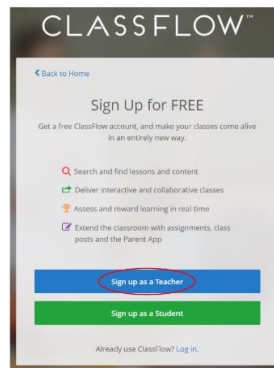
CLASSFLOW™

< Back to Home

Sign Up for FREE

Get a free ClassFlow account, and make your classes come alive in an entirely new way.

Search and find lessons and content

Deliver interactive and collaborative classes

Assess and reward learning in real time

Extend the classroom with assignments, class posts and the Parent App

Sign up as a Teacher

Sign up as a Student

Already use ClassFlow? Log in.